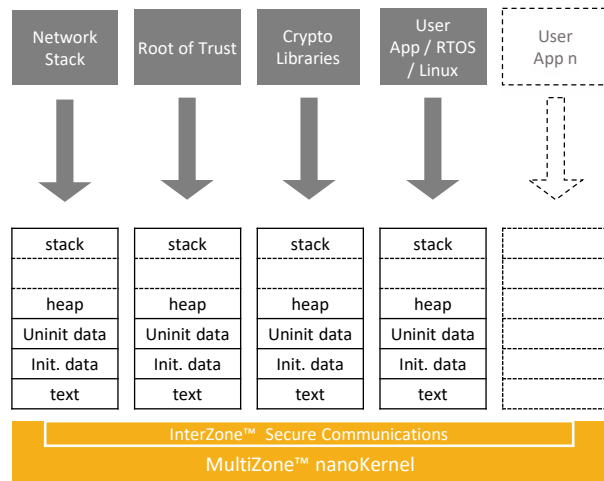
Network Stack

Root of Trust

Crypto Libraries

User App / RTOS / Linux

User App n

| stack | stack | stack | stack |
|---|---|---|---|
| | | | |
| heap | heap | heap | heap |
| Uninit data | Uninit data | Uninit data | Uninit data |
| Init. data | Init. data | Init. data | Init. data |
| text | text | text | text |

InterZone™ Secure Communications

MultiZone™ nanoKernel